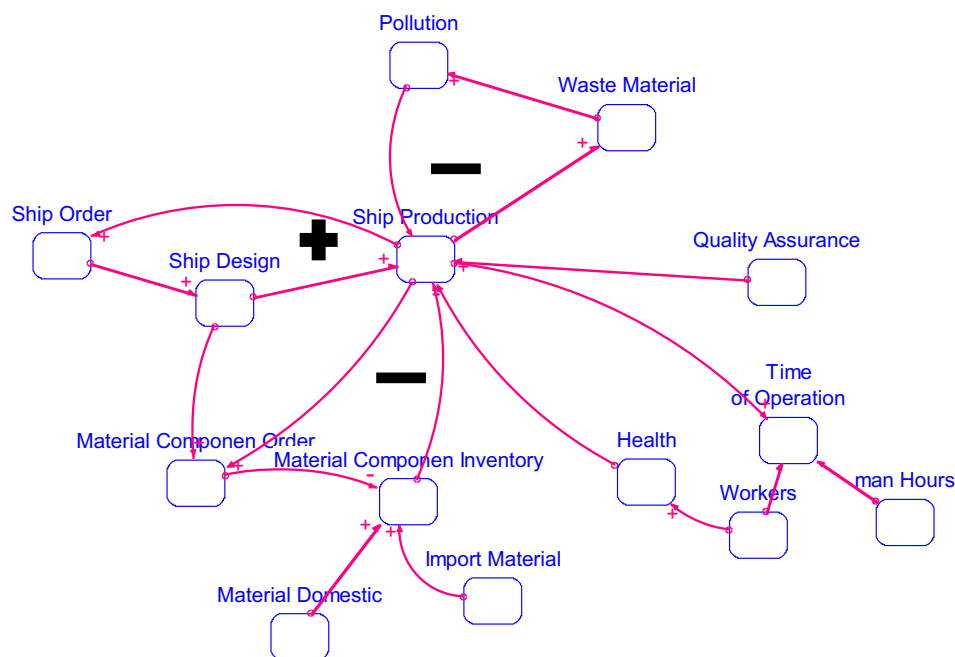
Pollution

Waste Material

+

+

Ship Order

+

Ship Production

Quality Assurance

Ship Design

+

+

+

+

Time of Operation

Material Componen Order

Material Componen Inventory

+

-

Health

Workers

+

man Hours

+

+

Import Material

Material Domestic